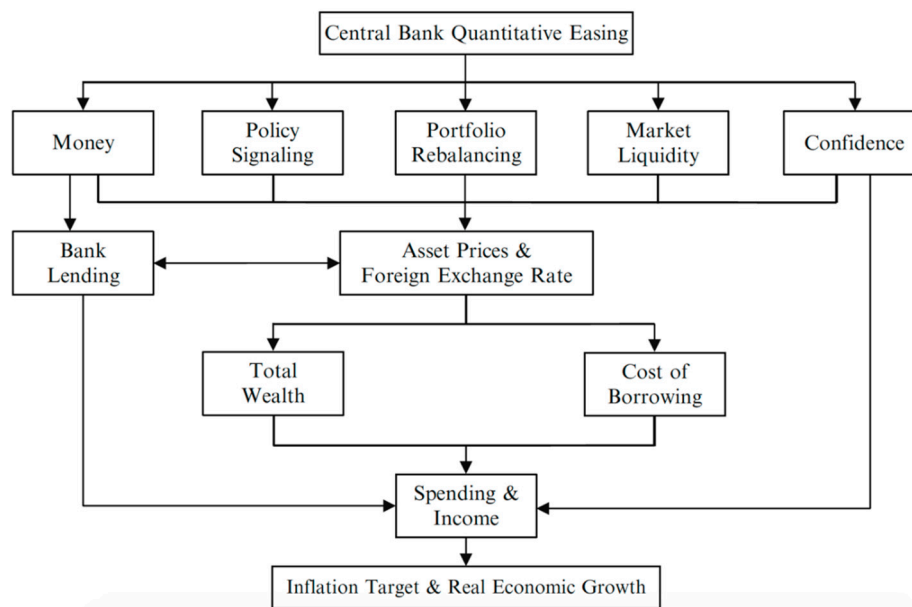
Central Bank Quantitative Easing

Money

Policy Signaling

Portfolio Rebalancing

Market Liquidity

Confidence

Bank Lending

Asset Prices & Foreign Exchange Rate

Total Wealth

Cost of Borrowing

Spending & Income

Inflation Target & Real Economic Growth